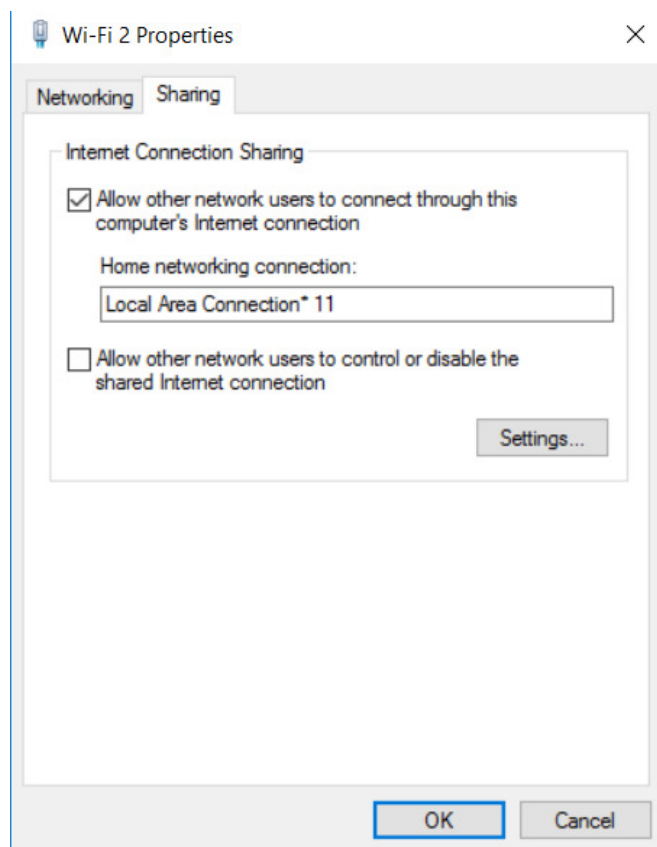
Wi-Fi 2 Properties

Networking Sharing

Internet Connection Sharing

Allow other network users to connect through this computer's Internet connection

Home networking connection:

Local Area Connection* 11

Allow other network users to control or disable the shared Internet connection

Settings...

OK Cancel